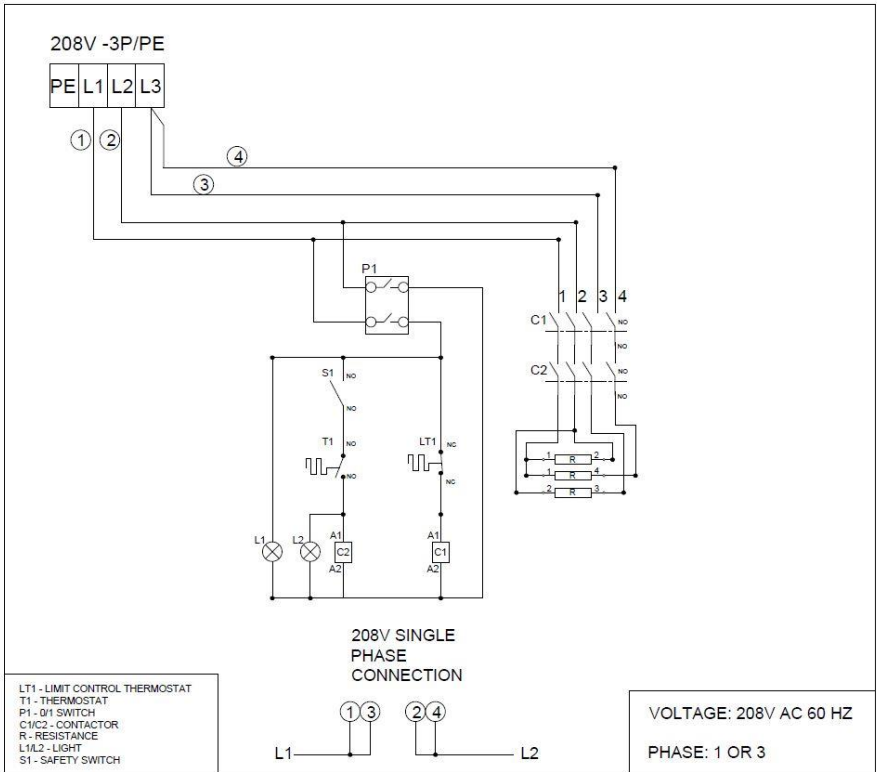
208V -3P/PE

PE L1 L2 L3

1 2

4

3

P1

1 2 3 4

C1 NO

NO

C2 NO

NO

S1 NO

NO

T1 NO

NO

LT1 NC

NC

1 R 2

1 R 4

2 R 3

L1 L2 A1 C2 A2

A1 C1 A2

208V SINGLE PHASE CONNECTION

1 3 2 4

L1 L2

LT1 - LIMIT CONTROL THERMOSTAT
T1 - THERMOSTAT
P1 - 0/1 SWITCH
C1/C2 - CONTACTOR
R - RESISTANCE
L1/L2 - LIGHT
S1 - SAFETY SWITCH

VOLTAGE: 208V AC 60 HZ

PHASE: 1 OR 3